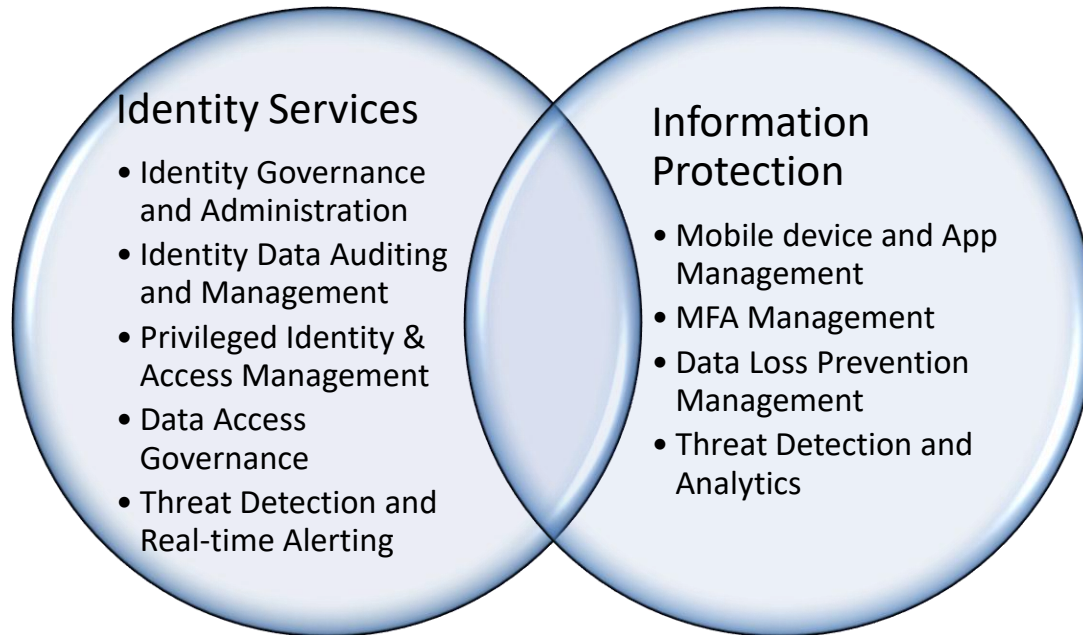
Identity Services

- Identity Governance and Administration
- Identity Data Auditing and Management
- Privileged Identity & Access Management
- Data Access Governance
- Threat Detection and Real-time Alerting

Information Protection

- Mobile device and App Management
- MFA Management
- Data Loss Prevention Management
- Threat Detection and Analytics